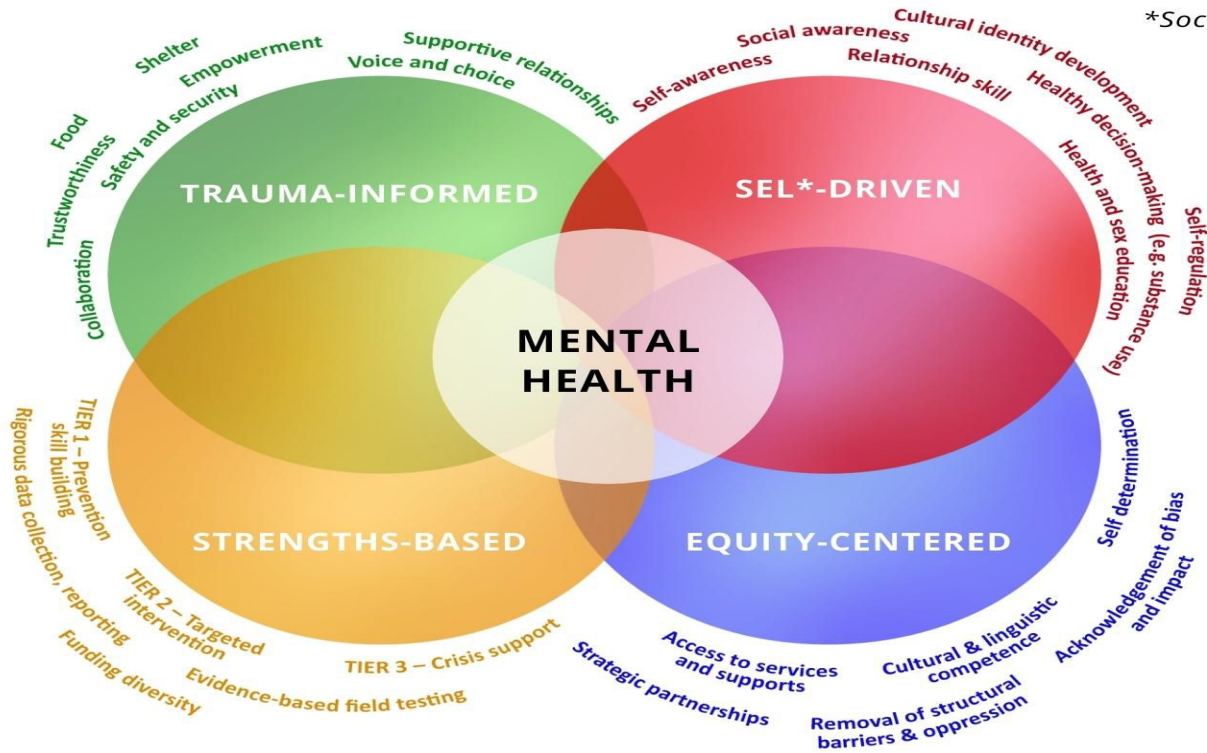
*Soc

Shelter
Empowerment
Supportive relationships
Voice and choice
Safety and security
Food
Trustworthiness
Collaboration

Social awareness
Cultural identity development
Self-awareness
Relationship skill
Healthy decision-making (e.g. substance use)
Health and sex education
Self-regulation

TRAUMA-INFORMED
SEL*-DRIVEN
MENTAL HEALTH
STRENGTHS-BASED
EQUITY-CENTERED

TIER 1 – Prevention skill building
Rigorous data collection, reporting
TIER 2 – Targeted intervention
Funding diversity
Evidence-based field testing
TIER 3 – Crisis support

Strategic partnerships
Access to services and supports
Removal of structural barriers & oppression
Cultural & linguistic competence
Acknowledgement of bias and impact
Self determination